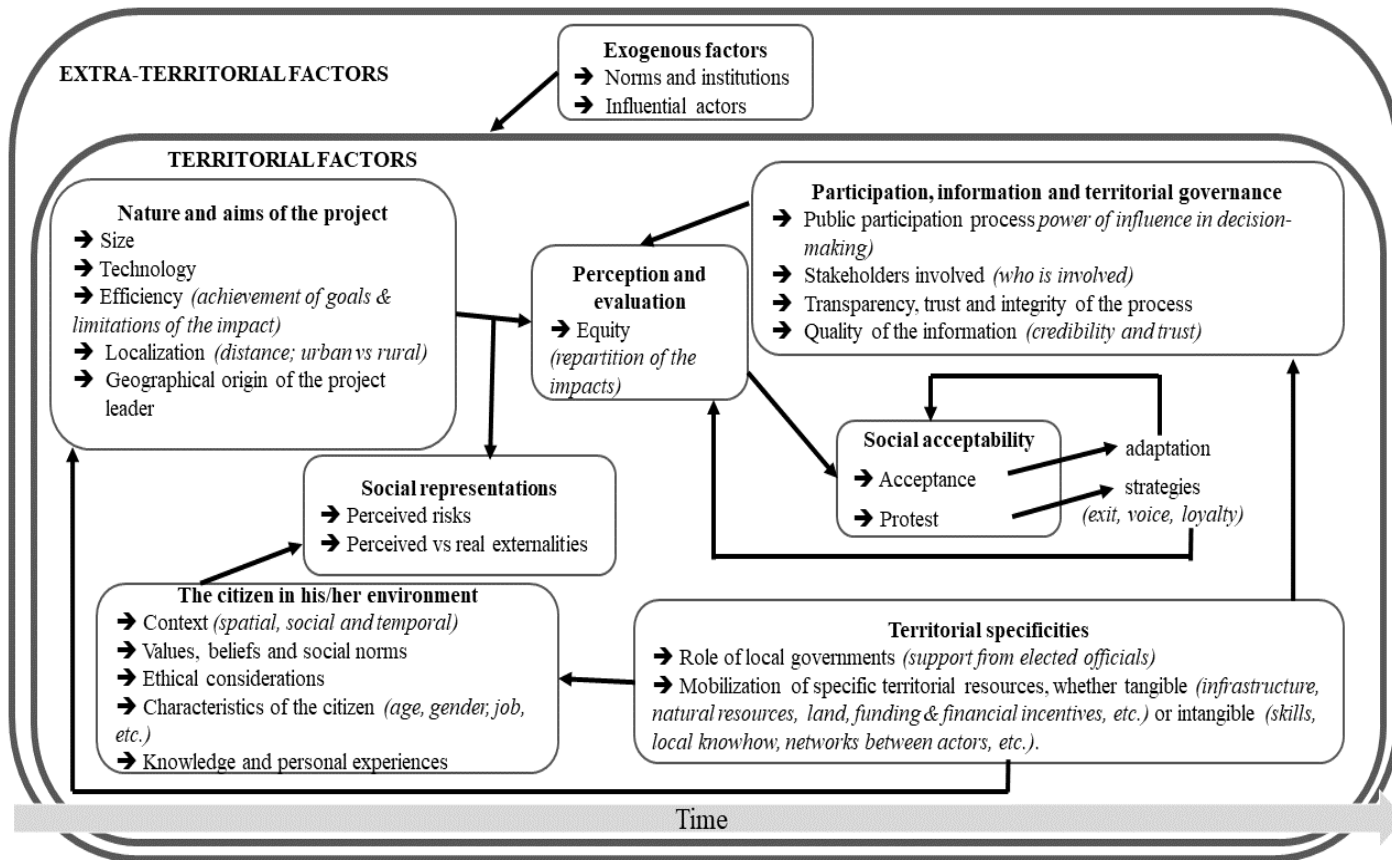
EXTRA-TERRITORIAL FACTORS

Exogenous factors
➔ Norms and institutions
➔ Influential actors

TERRITORIAL FACTORS

Nature and aims of the project
➔ Size
➔ Technology
➔ Efficiency (achievement of goals & limitations of the impact)
➔ Localization (distance; urban vs rural)
➔ Geographical origin of the project leader

Perception and evaluation
➔ Equity (repartition of the impacts)

Participation, information and territorial governance
➔ Public participation process power of influence in decision-making)
➔ Stakeholders involved (who is involved)
➔ Transparency, trust and integrity of the process
➔ Quality of the information (credibility and trust)

Social acceptability
➔ Acceptance
➔ Protest

adaptation strategies (exit, voice, loyalty)

Social representations
➔ Perceived risks
➔ Perceived vs real externalities

The citizen in his/her environment
➔ Context (spatial, social and temporal)
➔ Values, beliefs and social norms
➔ Ethical considerations
➔ Characteristics of the citizen (age, gender, job, etc.)
➔ Knowledge and personal experiences

Territorial specificities
➔ Role of local governments (support from elected officials)
➔ Mobilization of specific territorial resources, whether tangible (infrastructure, natural resources, land, funding & financial incentives, etc.) or intangible (skills, local knowhow, networks between actors, etc.).

Time